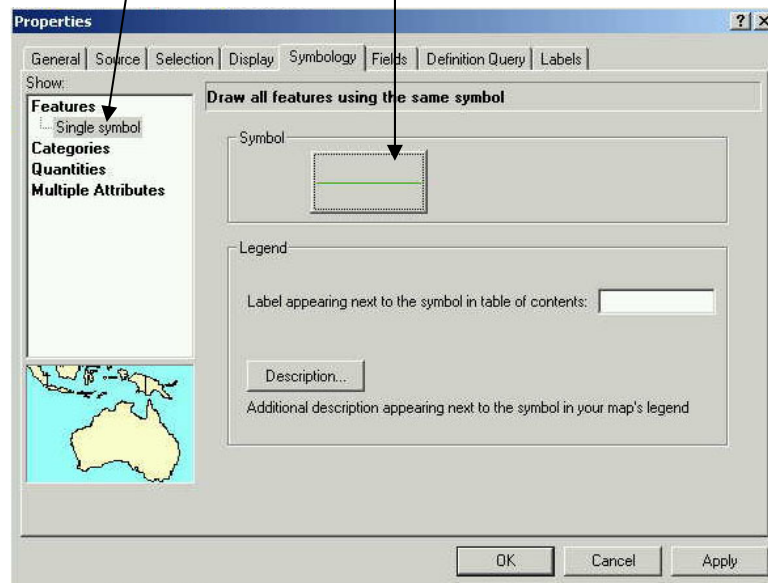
Properties

?

General | Source | Selection | Display | Symbology | Fields | Definition Query | Labels

Show:

Features

Single symbol

Categories

Quantities

Multiple Attributes

Draw all features using the same symbol

Symbol

Legend

Label appearing next to the symbol in table of contents:

Description...

Additional description appearing next to the symbol in your map's legend

OK

Cancel

Apply